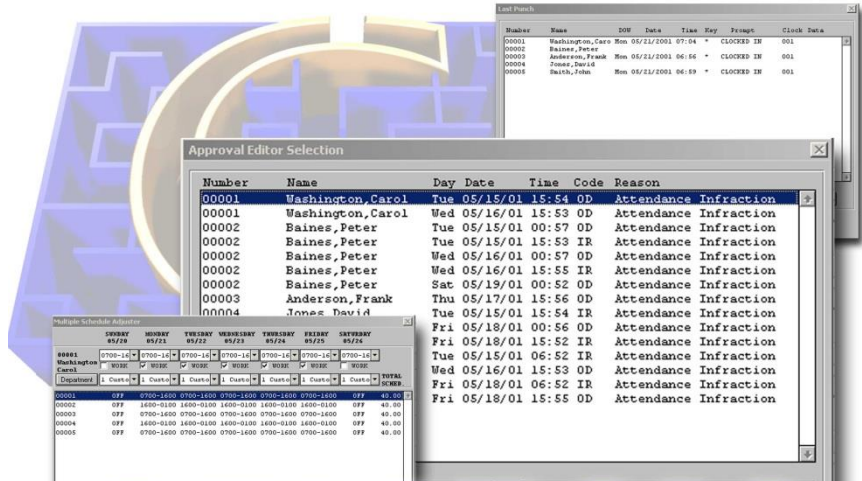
Last Punch

| Number | Name | DOW | Date | Time | Key | Prompt | Clock | Data |
|---|---|---|---|---|---|---|---|---|
| 00001 | Washington,Caro | Mon | 05/21/2001 | 07:04 | * | CLOCKED IN | 001 | |
| 00002 | Baines,Peter | | | | | | | |
| 00003 | Anderson,Frank | Mon | 05/21/2001 | 06:56 | * | CLOCKED IN | 001 | |
| 00004 | Jones,David | | | | | | | |
| 00005 | Smith,John | Mon | 05/21/2001 | 06:59 | * | CLOCKED IN | 001 | |

Approval Editor Selection

| Number | Name | Day | Date | Time | Code | Reason |
|---|---|---|---|---|---|---|
| 00001 | Washington,Carol | Tue | 05/15/01 | 15:54 | OD | Attendance Infraction |
| 00001 | Washington,Carol | Wed | 05/16/01 | 15:53 | OD | Attendance Infraction |
| 00002 | Baines,Peter | Tue | 05/15/01 | 00:57 | OD | Attendance Infraction |
| 00002 | Baines,Peter | Tue | 05/15/01 | 15:53 | IR | Attendance Infraction |
| 00002 | Baines,Peter | Wed | 05/16/01 | 00:57 | OD | Attendance Infraction |
| 00002 | Baines,Peter | Wed | 05/16/01 | 15:55 | IR | Attendance Infraction |
| 00002 | Baines,Peter | Sat | 05/19/01 | 00:52 | OD | Attendance Infraction |
| 00003 | Anderson,Frank | Thu | 05/17/01 | 15:56 | OD | Attendance Infraction |
| 00004 | Jones,David | Tue | 05/15/01 | 15:54 | IR | Attendance Infraction |
| | | Fri | 05/18/01 | 00:56 | OD | Attendance Infraction |
| | | Fri | 05/18/01 | 15:52 | IR | Attendance Infraction |
| | | Tue | 05/15/01 | 06:52 | IR | Attendance Infraction |
| | | Wed | 05/16/01 | 15:53 | OD | Attendance Infraction |
| | | Fri | 05/18/01 | 06:52 | IR | Attendance Infraction |
| | | Fri | 05/18/01 | 15:55 | OD | Attendance Infraction |

Multiple Schedule Adjuster

SUNDAY 05/20 MONDAY 05/21 TUESDAY 05/22 WEDNESDAY 05/23 THURSDAY 05/24 FRIDAY 05/25 SATURDAY 05/26

00001 Washington Carol 0700-16 0700-16 0700-16 0700-16 0700-16 0700-16 0700-16
WORK WORK WORK WORK WORK WORK WORK
Department 1 Custo 1 Custo 1 Custo 1 Custo 1 Custo 1 Custo 1 Custo TOTAL SCHED.

| | | | | | | | | |
|---|---|---|---|---|---|---|---|---|
| 00001 | OFF | 0700-1600 | 0700-1600 | 0700-1600 | 0700-1600 | 0700-1600 | OFF | 40.00 |
| 00002 | OFF | 1600-0100 | 1600-0100 | 1600-0100 | 1600-0100 | 1600-0100 | OFF | 40.00 |
| 00003 | OFF | 0700-1600 | 0700-1600 | 0700-1600 | 0700-1600 | 0700-1600 | OFF | 40.00 |
| 00004 | OFF | 1600-0100 | 1600-0100 | 1600-0100 | 1600-0100 | 1600-0100 | OFF | 40.00 |
| 00005 | OFF | 0700-1600 | 0700-1600 | 0700-1600 | 0700-1600 | 0700-1600 | OFF | 40.00 |